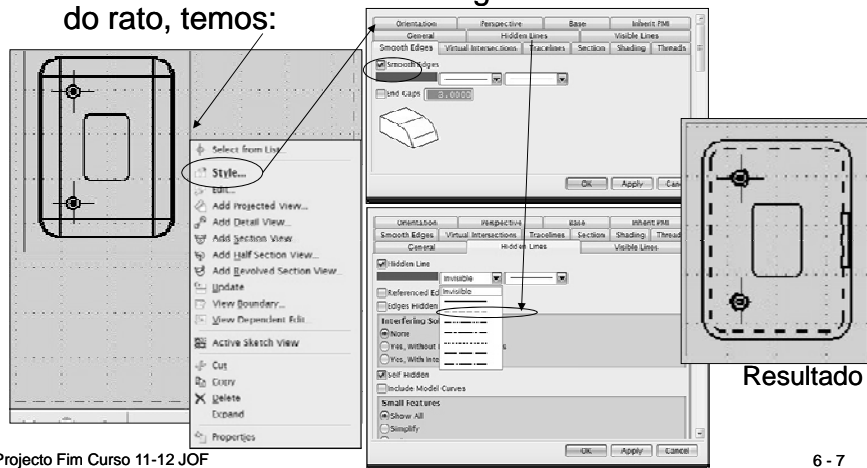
do rato, temos:

Select from List
Style...
Edit...
Add Projected View...
Add Detail View...
Add Section View
Add Half Section View...
Add Revolved Section View...
Update
View Boundary...
View Dependent Edit
Active Sketch View
Cut
Copy
Delete
Expand
Properties

Orientation | Perspective | Base | Inherit PMI
General | Hidden Lines | Visible Lines
Smooth Edges | Virtual Intersections | Tracelines | Section | Shading | Threads

Smooth Edges
End Gaps 3.0000

OK | Apply | Can

Orientation | Perspective | Base | Inherit PMI
Smooth Edges | Virtual Intersections | Tracelines | Section | Shading | Thread
General | Hidden Lines | Visible Lines

Hidden Line
Invisible
Invisible
Referenced Ed
Edges Hidden
Interfering So
None
Yes, Without
Yes, With Inte
Self Hidden
Include Model Curves
Small Features
Show All
Simplify

OK | Apply | Cancel

Resultado

Projecto Fim Curso 11-12 JOF

6 - 7